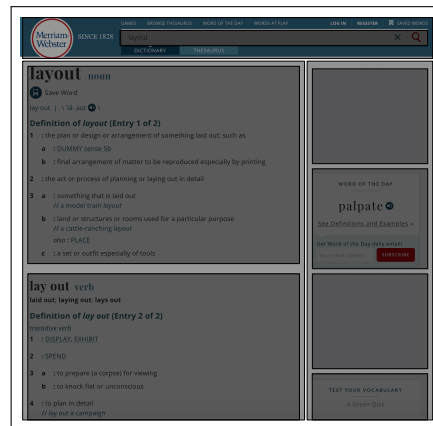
Merriam-Webster SINCE 1828

GAMES BROWSE THESAURUS WORD OF THE DAY WORDS AT PLAY LOG IN REGISTER SAVED WORDS

layout

DICTIONARY THESAURUS

layout noun

Save Word

lay·out | \ ˈlā-ˌau̇t \

Definition of layout (Entry 1 of 2)

1 : the plan or design or arrangement of something laid out: such as

a : DUMMY sense 5b

b : final arrangement of matter to be reproduced especially by printing

2 : the act or process of planning or laying out in detail

3 a : something that is laid out
// a model train layout

b : land or structures or rooms used for a particular purpose
// a cattle-ranching layout
also : PLACE

c : a set or outfit especially of tools

lay out verb

laid out; laying out; lays out

Definition of lay out (Entry 2 of 2)

transitive verb

1 : DISPLAY, EXHIBIT

2 : SPEND

3 a : to prepare (a corpse) for viewing

b : to knock flat or unconscious

4 : to plan in detail
// lay out a campaign

WORD OF THE DAY

palpate

See Definitions and Examples »

Get Word of the Day daily email!

Your email address

SUBSCRIBE

TEST YOUR VOCABULARY

A Green Quiz